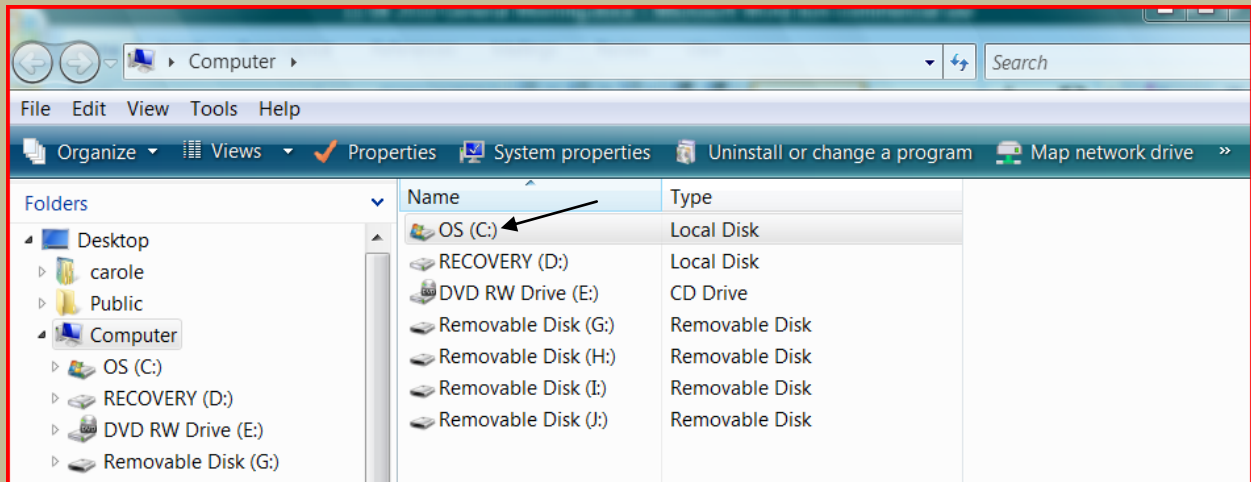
Computer ▸

Search

File Edit View Tools Help

Organize ▾ Views ▾ Properties System properties Uninstall or change a program Map network drive »

Folders

Desktop
carole
Public
Computer
OS (C:)
RECOVERY (D:)
DVD RW Drive (E:)
Removable Disk (G:)

| Name | Type |
|---|---|
| OS (C:) | Local Disk |
| RECOVERY (D:) | Local Disk |
| DVD RW Drive (E:) | CD Drive |
| Removable Disk (G:) | Removable Disk |
| Removable Disk (H:) | Removable Disk |
| Removable Disk (I:) | Removable Disk |
| Removable Disk (J:) | Removable Disk |